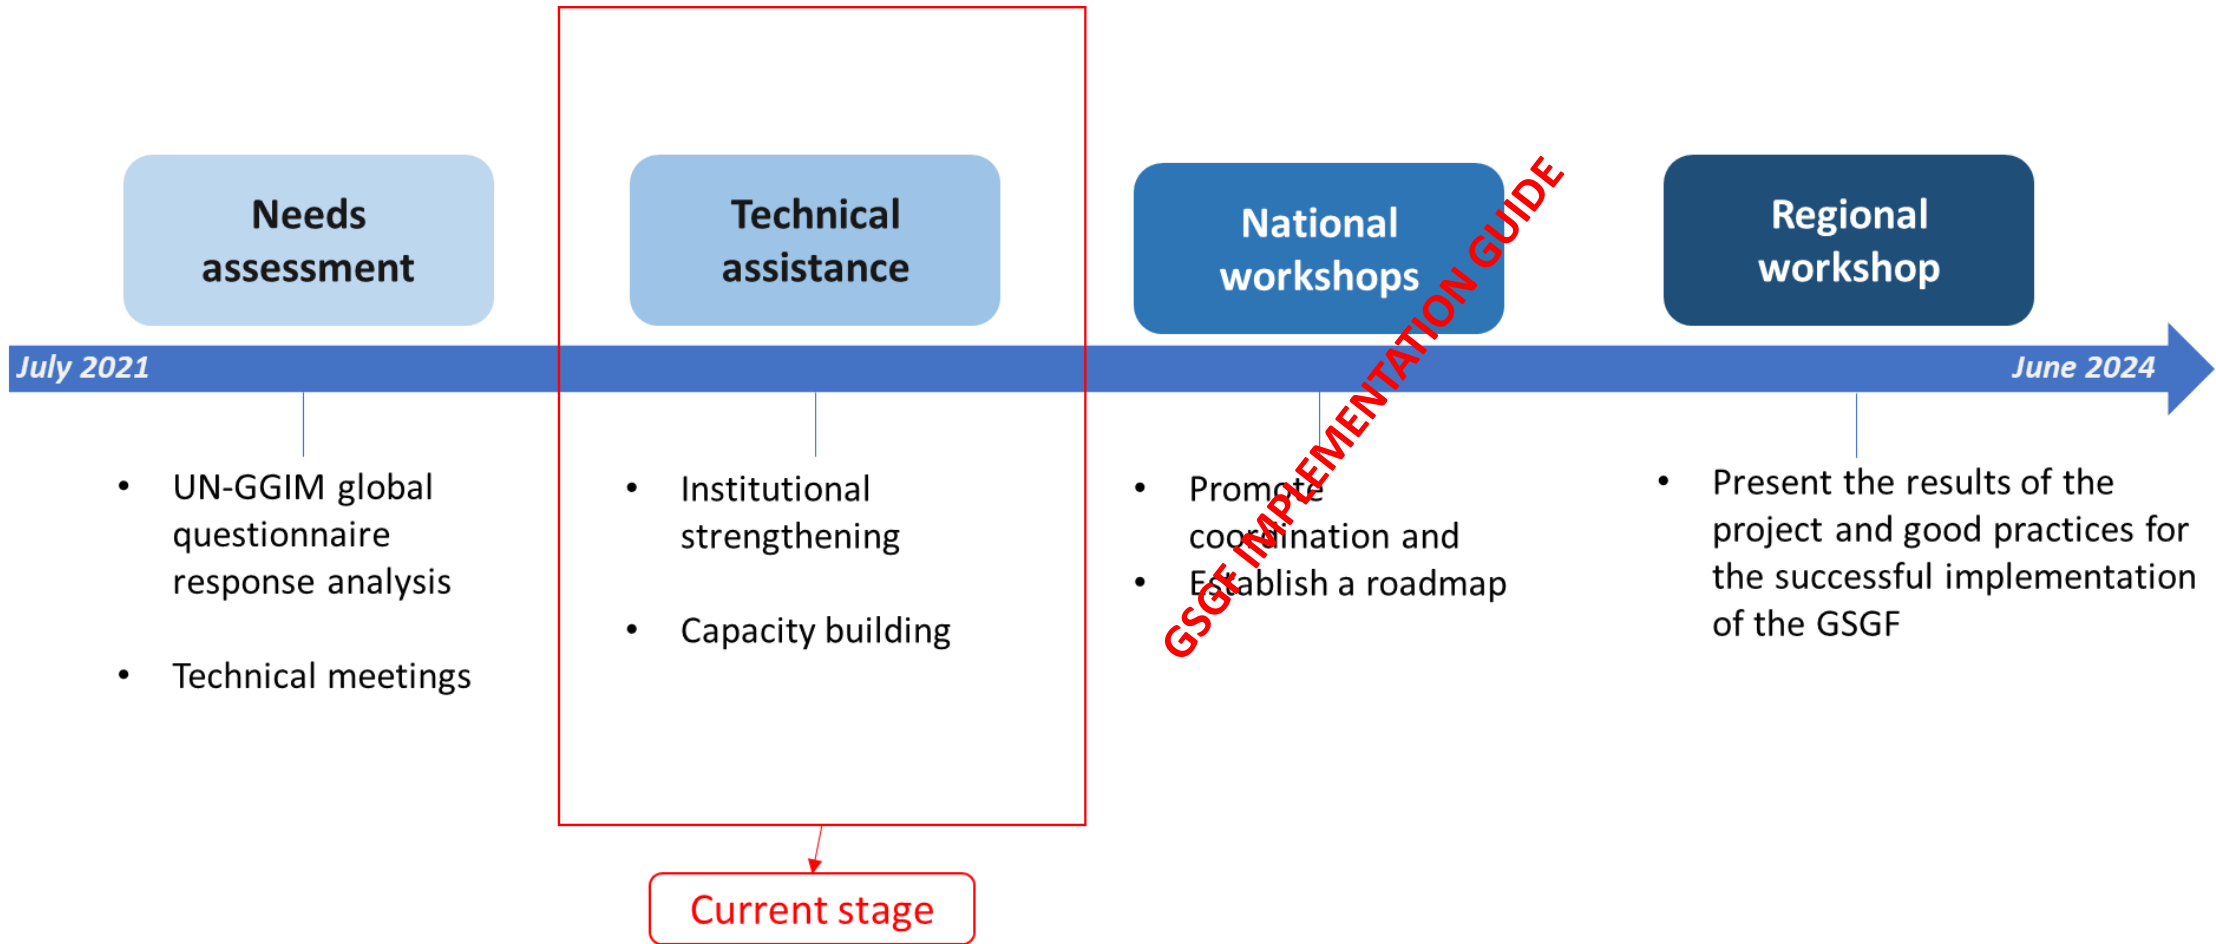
Needs assessment

Technical assistance

National workshops

Regional workshop

July 2021

June 2024

• UN-GGIM global questionnaire response analysis

• Technical meetings

• Institutional strengthening

• Capacity building

• Promote coordination and

• Establish a roadmap

• Present the results of the project and good practices for the successful implementation of the GSGF

GSGF IMPLEMENTATION GUIDE

Current stage